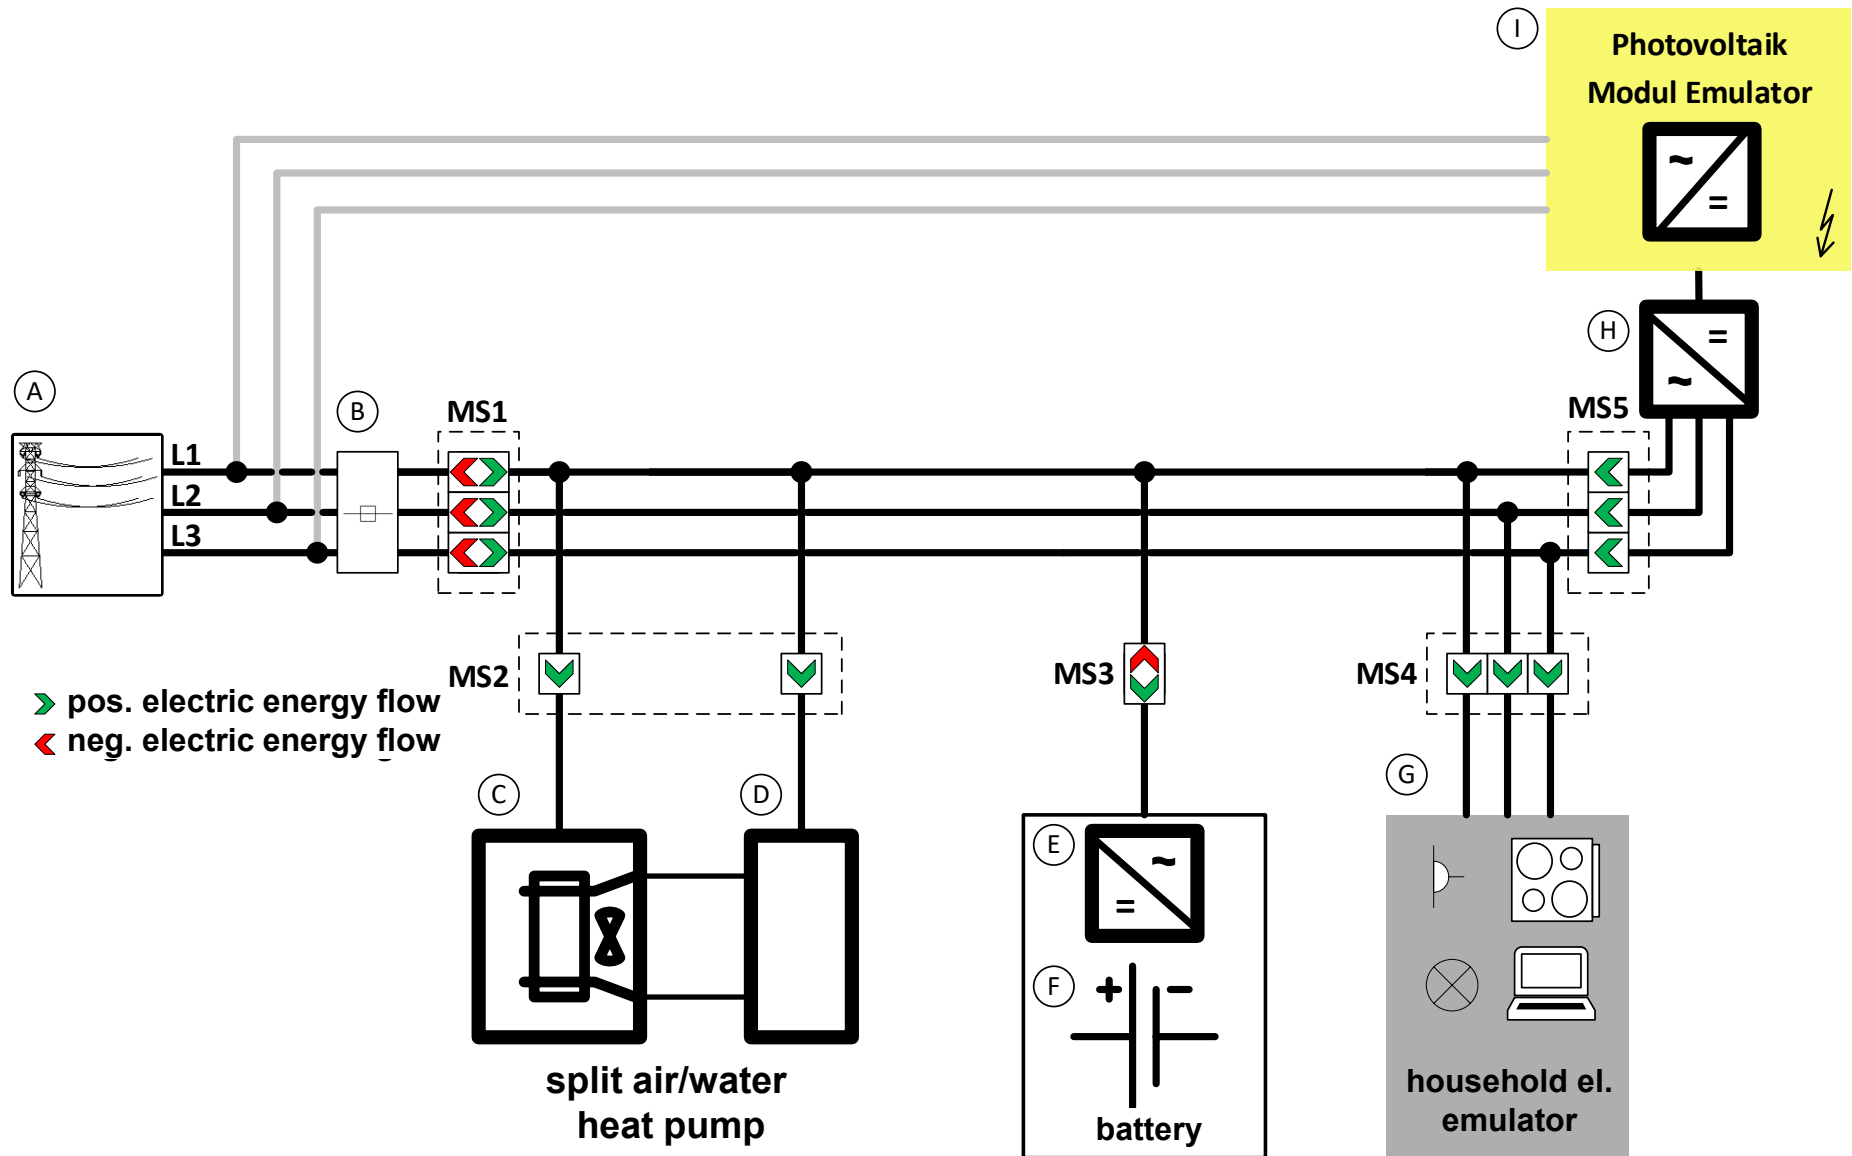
I

Photovoltaik Modul Emulator

~
=

H

=
~

A

L1
L2
L3

B

MS1

MS5

MS2

MS3

MS4

> pos. electric energy flow
< neg. electric energy flow

C

D

E

~
=

F

+ −

G

split air/water heat pump

battery

household el. emulator